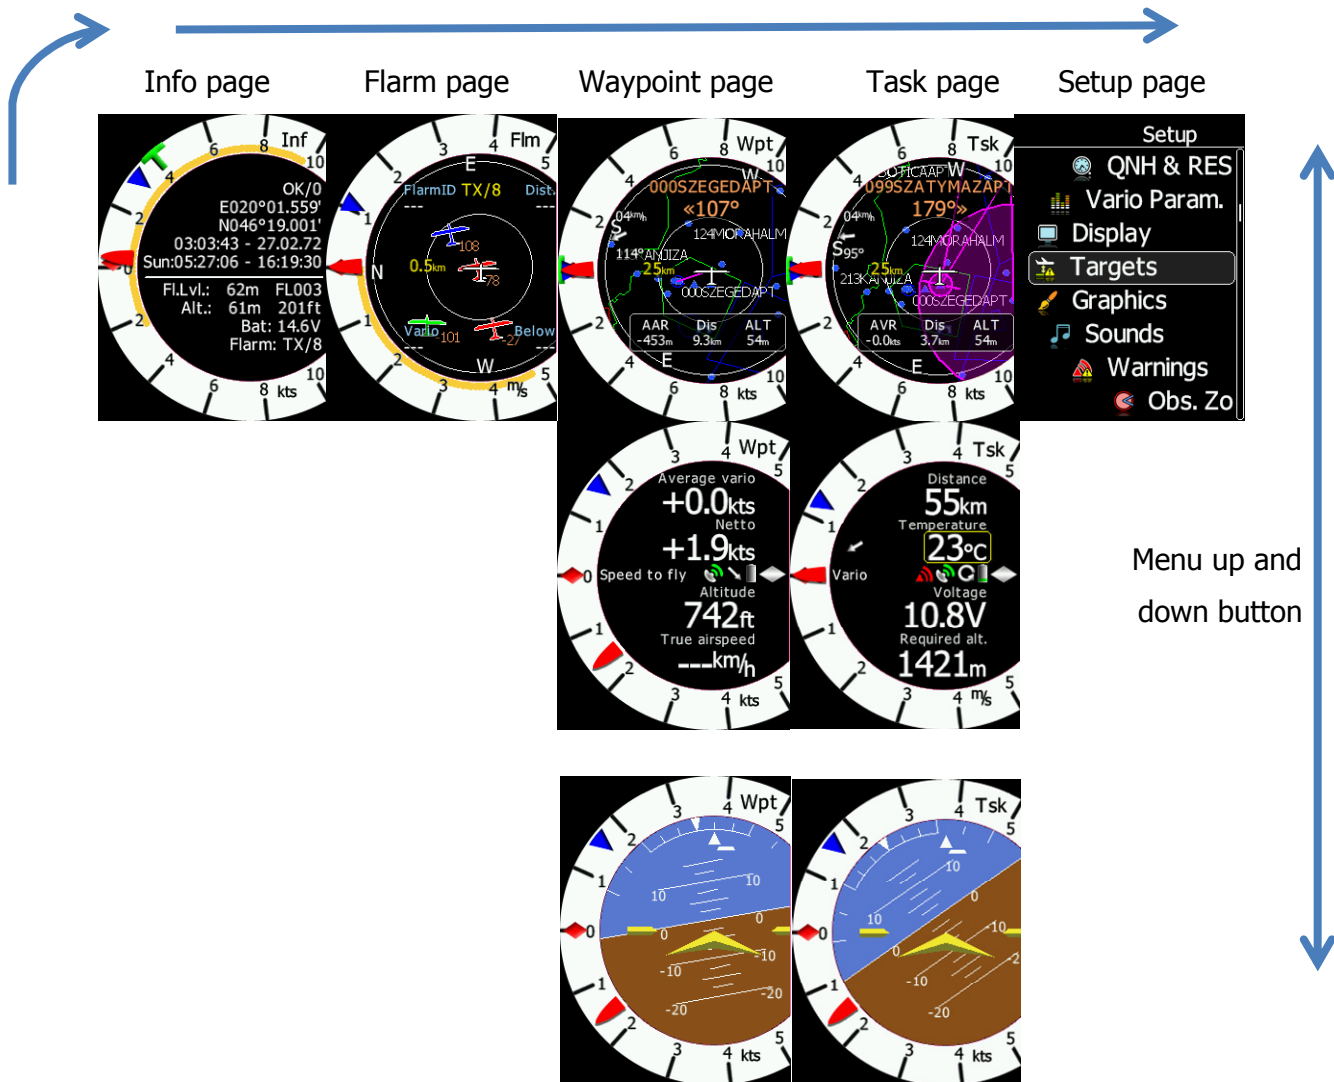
Info page
Flarm page
Waypoint page
Task page
Setup page

Inf
8 10 6 4 2 0 2 4 6 8 10 kts
OK/0
E020°01.559'
N046°19.001'
03:03:43 - 27.02.72
Sun:05:27:06 - 16:19:30
Fl.Lvl.: 62m FL003
Alt.: 61m 201ft
Bat: 14.6V
Flarm: TX/8

Flm
E
FlarmID TX/8
---
Dist.
---
0.5km
108
78
N
Vario 101
---
Below
-27
---
W
m/s

Wpt
000SZEGEDAPT
«107°
04km/h
124MORAHALM
114°ANJIZA
25km
000SZEGEDAPT
AAR -453m
Dis 9.3km
ALT 54m
E
kts

Tsk
S OTICAAP W
099SZATYMAZAPT
179°»
04km/h
124MORAHALM
S 95°
213KANJIZA
25km
000SZEGEDAPT
AVR -0.0kts
Dis 3.7km
ALT 54m
E
kts

Setup
QNH & RES
Vario Param.
Display
Targets
Graphics
Sounds
Warnings
Obs. Zo

Wpt
Average vario
+0.0kts
Netto
+1.9kts
Speed to fly
Altitude
742ft
True airspeed
---km/h
kts

Tsk
Distance
55km
Temperature
23°C
Vario
Voltage
10.8V
Required alt.
1421m
m/s

Menu up and down button

Wpt
10 10 0 0 -10 -10 -20 -20
kts

Tsk
10 10 0 -10 -10 -20
kts